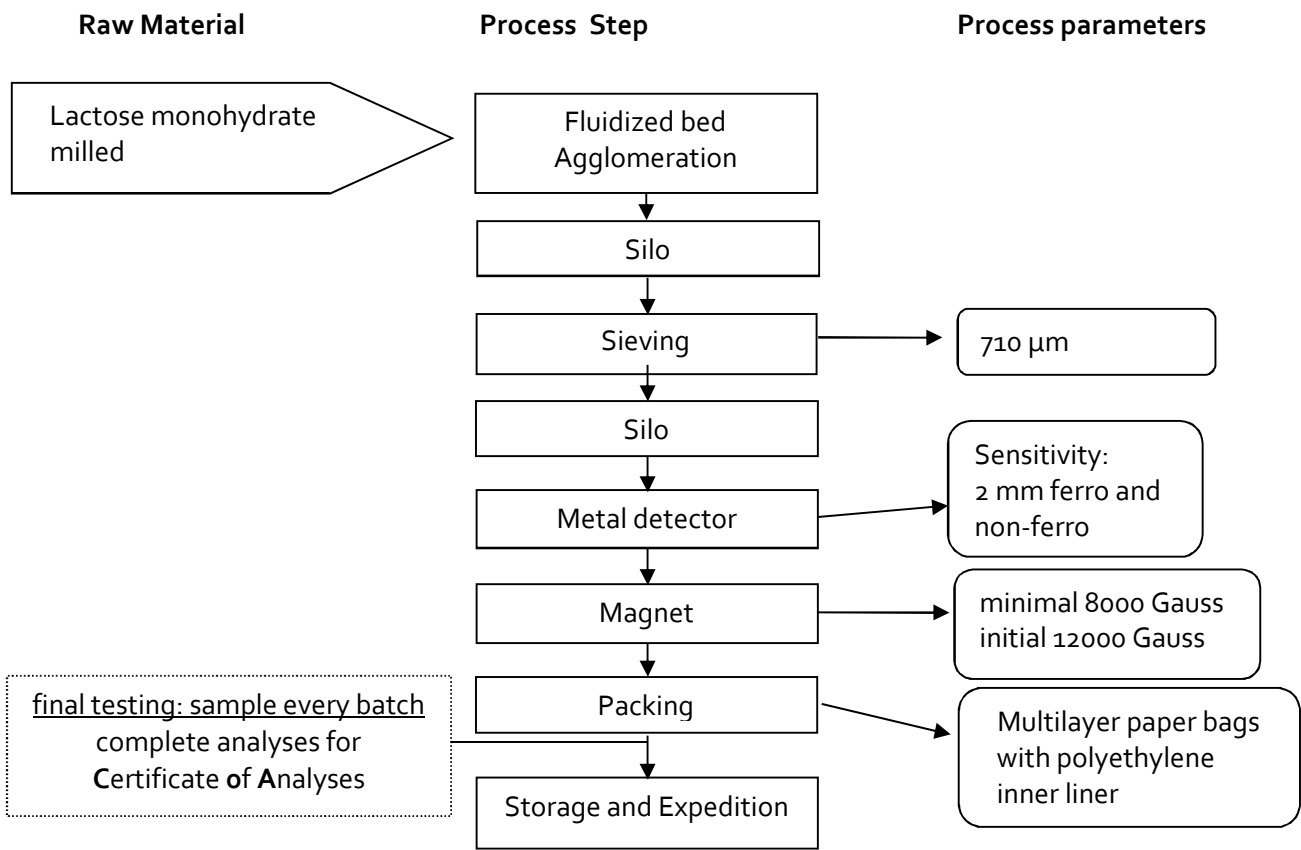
Raw Material

Process Step

Process parameters

Lactose monohydrate milled

Fluidized bed Agglomeration

Silo

Sieving

710 µm

Silo

Metal detector

Sensitivity:
2 mm ferro and non-ferro

Magnet

minimal 8000 Gauss
initial 12000 Gauss

final testing: sample every batch
complete analyses for
Certificate of Analyses

Packing

Multilayer paper bags with polyethylene inner liner

Storage and Expedition